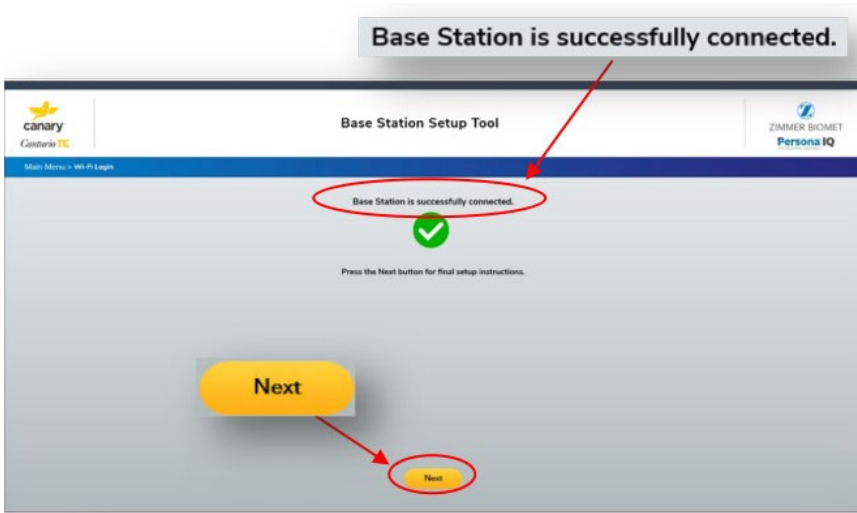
Base Station is successfully connected.

canary
CanturioTE

Base Station Setup Tool

ZIMMER BIOMET
Persona IQ

Main Menu > Wi-Fi Login

Base Station is successfully connected.

Press the Next button for final setup instructions.

Next

Next